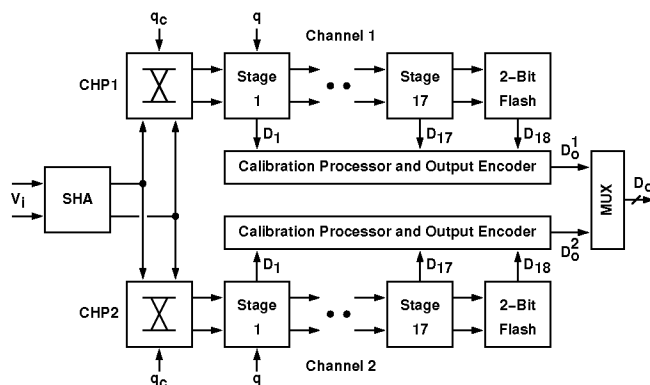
$q_c$

$q$

Channel 1

CHP1

Stage 1

Stage 17

2-Bit Flash

$D_1$

$D_{17}$

$D_{18}$

$D_o^1$

Calibration Processor and Output Encoder

$V_i$

SHA

MUX

$D_o$

Calibration Processor and Output Encoder

$D_o^2$

$D_1$

$D_{17}$

$D_{18}$

CHP2

Stage 1

Stage 17

2-Bit Flash

Channel 2

$q_c$

$q$